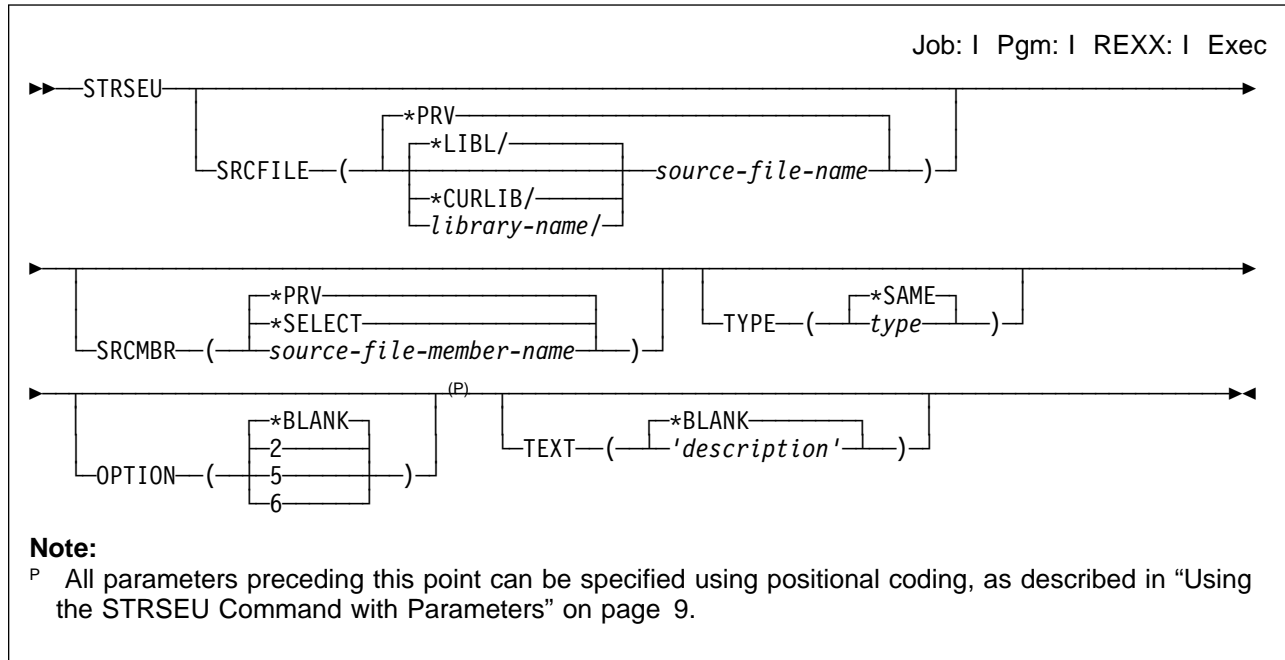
Job: I Pgm: I REXX: I Exec

STRSEU

SRCFILE ( *PRV *LIBL/ *CURLIB/ *library-name/* *source-file-name* )

SRCMBR ( *PRV *SELECT *source-file-member-name* ) TYPE ( *SAME *type* )

OPTION ( *BLANK 2 5 6 ) (P) TEXT ( *BLANK *'description'* )

**Note:**
P All parameters preceding this point can be specified using positional coding, as described in "Using the STRSEU Command with Parameters" on page 9.